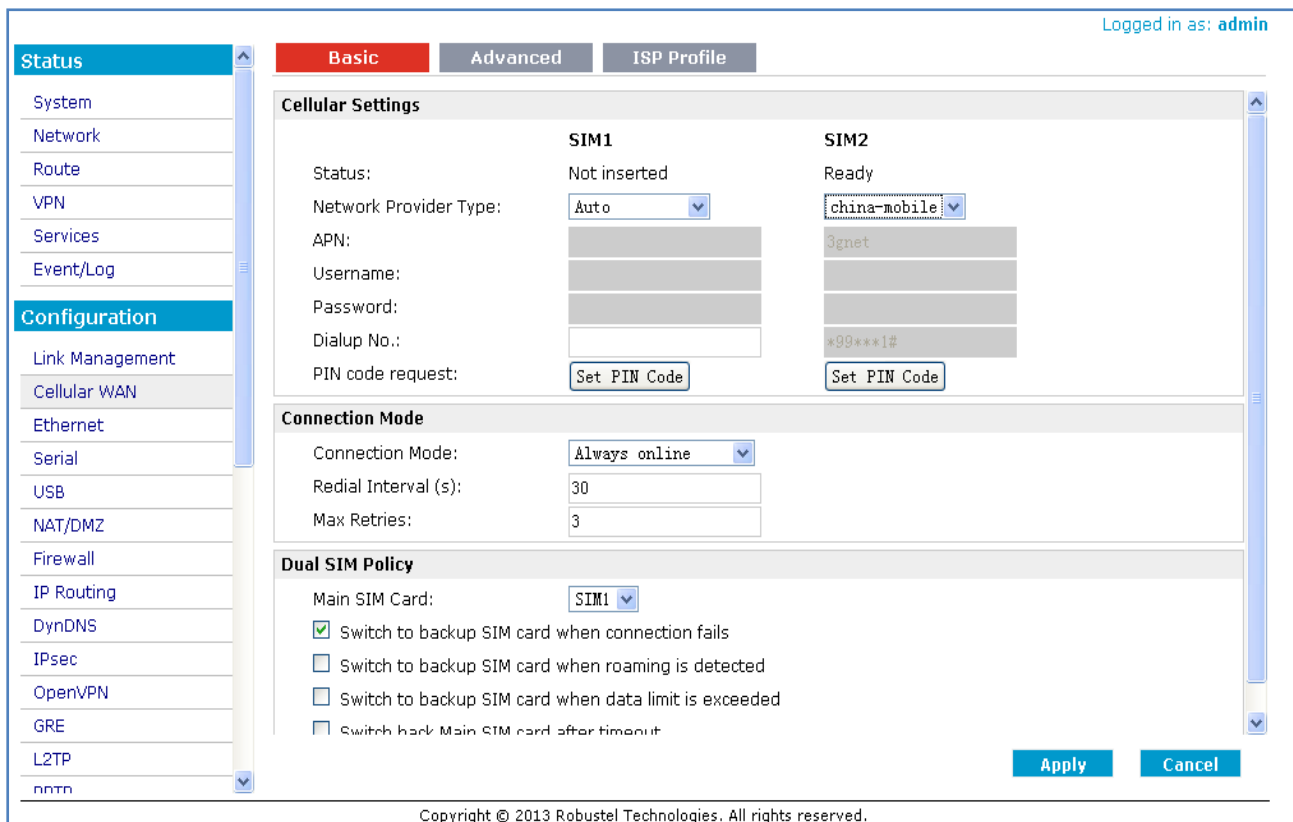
Logged in as: admin

Status
System
Network
Route
VPN
Services
Event/Log

Configuration
Link Management
Cellular WAN
Ethernet
Serial
USB
NAT/DMZ
Firewall
IP Routing
DynDNS
IPsec
OpenVPN
GRE
L2TP
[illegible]

Basic
Advanced
ISP Profile

Cellular Settings

| | SIM1 | SIM2 |
|---|---|---|
| Status: | Not inserted | Ready |
| Network Provider Type: | Auto | china-mobile |
| APN: | | 3gnet |
| Username: | | |
| Password: | | |
| Dialup No.: | | *99***1# |
| PIN code request: | Set PIN Code | Set PIN Code |

Connection Mode
Connection Mode: Always online
Redial Interval (s): 30
Max Retries: 3

Dual SIM Policy
Main SIM Card: SIM1
Switch to backup SIM card when connection fails
Switch to backup SIM card when roaming is detected
Switch to backup SIM card when data limit is exceeded
Switch back Main SIM card after timeout

Apply
Cancel

Copyright © 2013 Robustel Technologies. All rights reserved.